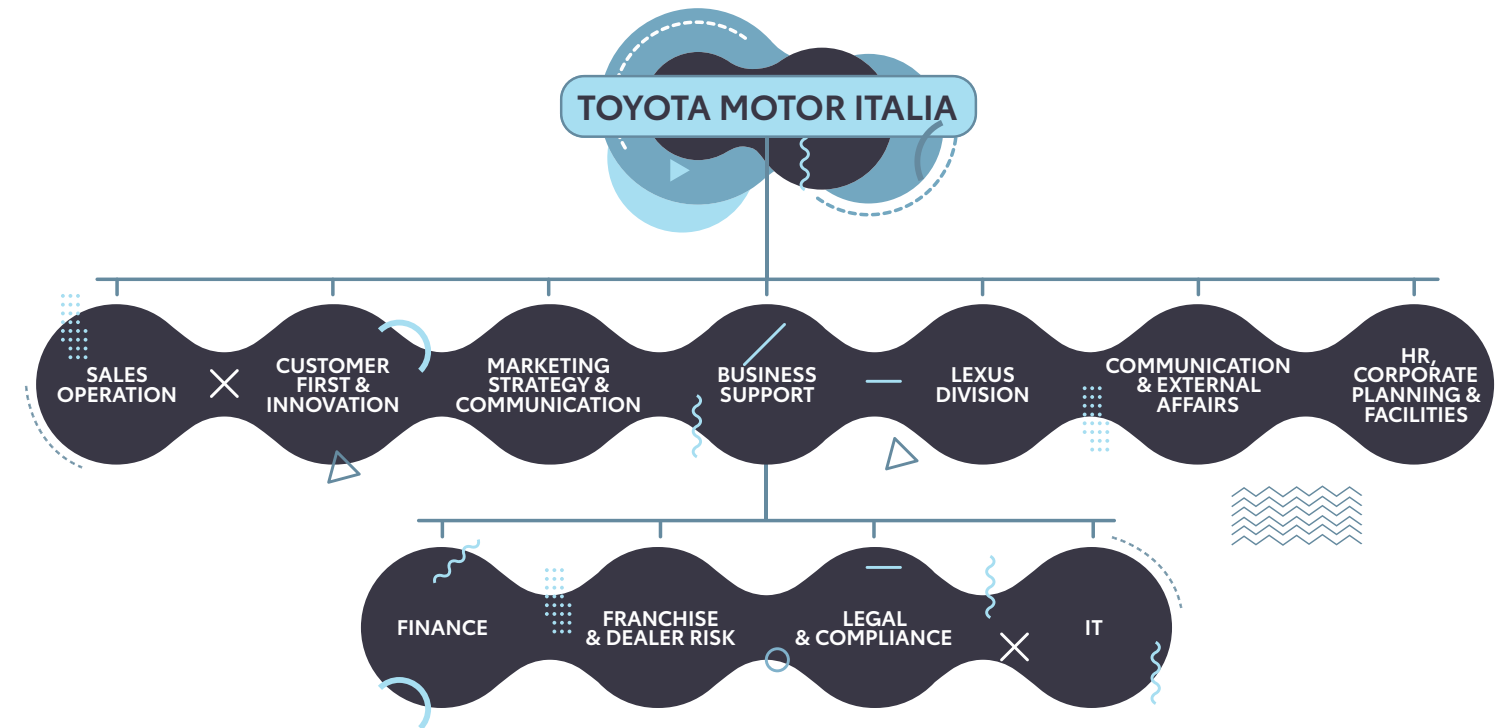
TOYOTA MOTOR ITALIA

SALES OPERATION

CUSTOMER FIRST & INNOVATION

MARKETING STRATEGY & COMMUNICATION

BUSINESS SUPPORT

LEXUS DIVISION

COMMUNICATION & EXTERNAL AFFAIRS

HR, CORPORATE PLANNING & FACILITIES

FINANCE

FRANCHISE & DEALER RISK

LEGAL & COMPLIANCE

IT